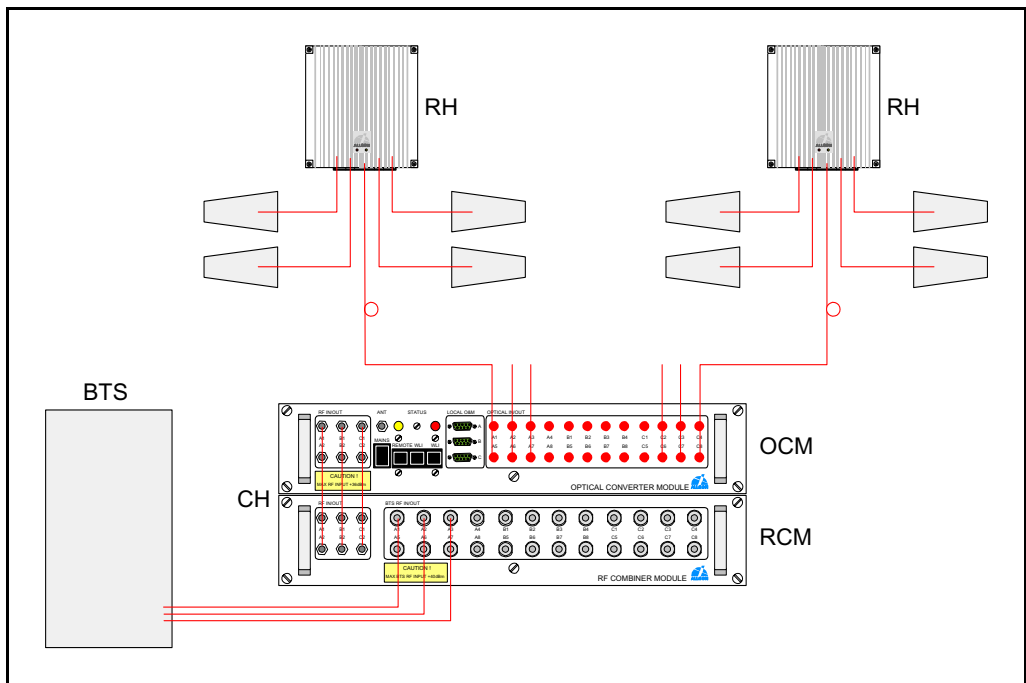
RH

RH

BTS

CH

OCM

RCM

ALLGON

ALLGON

RF IN/OUT

A1 B1 C1

A2 B2 C2

ANT

STATUS

MAINS

REMOTE WLI

WLI

LOCAL O&M

A

B

C

OPTICAL IN/OUT

A1 A2 A3 A4 B1 B2 B3 B4 C1 C2 C3 C4

A5 A6 A7 A8 B5 B6 B7 B8 C5 C6 C7 C8

CAUTION !
MAX RF INPUT +30dBm

OPTICAL CONVERTER MODULE

RF IN/OUT

A1 B1 C1

A2 B2 C2

BTS RF IN/OUT

A1 A2 A3 A4 B1 B2 B3 B4 C1 C2 C3 C4

A5 A6 A7 A8 B5 B6 B7 B8 C5 C6 C7 C8

CAUTION !
MAX BTS RF INPUT +40dBm

RF COMBINER MODULE